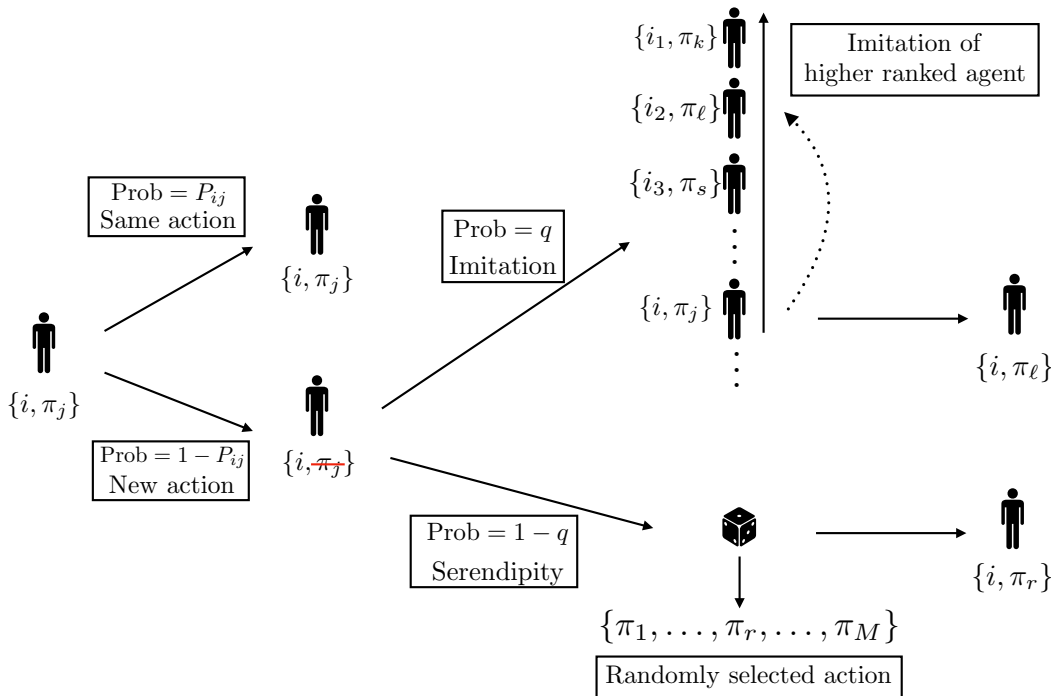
$\{i_1, \pi_k\}$

Imitation of higher ranked agent

$\{i_2, \pi_\ell\}$

$\{i_3, \pi_s\}$

Prob $= P_{ij}$
Same action

$\{i, \pi_j\}$

Prob $= q$
Imitation

$\{i, \pi_j\}$

$\{i, \pi_j\}$

$\{i, \pi_\ell\}$

Prob $= 1 - P_{ij}$
New action

$\{i, \pi_j\}$

Prob $= 1 - q$
Serendipity

$\{i, \pi_r\}$

$\{\pi_1, \ldots, \pi_r, \ldots, \pi_M\}$

Randomly selected action